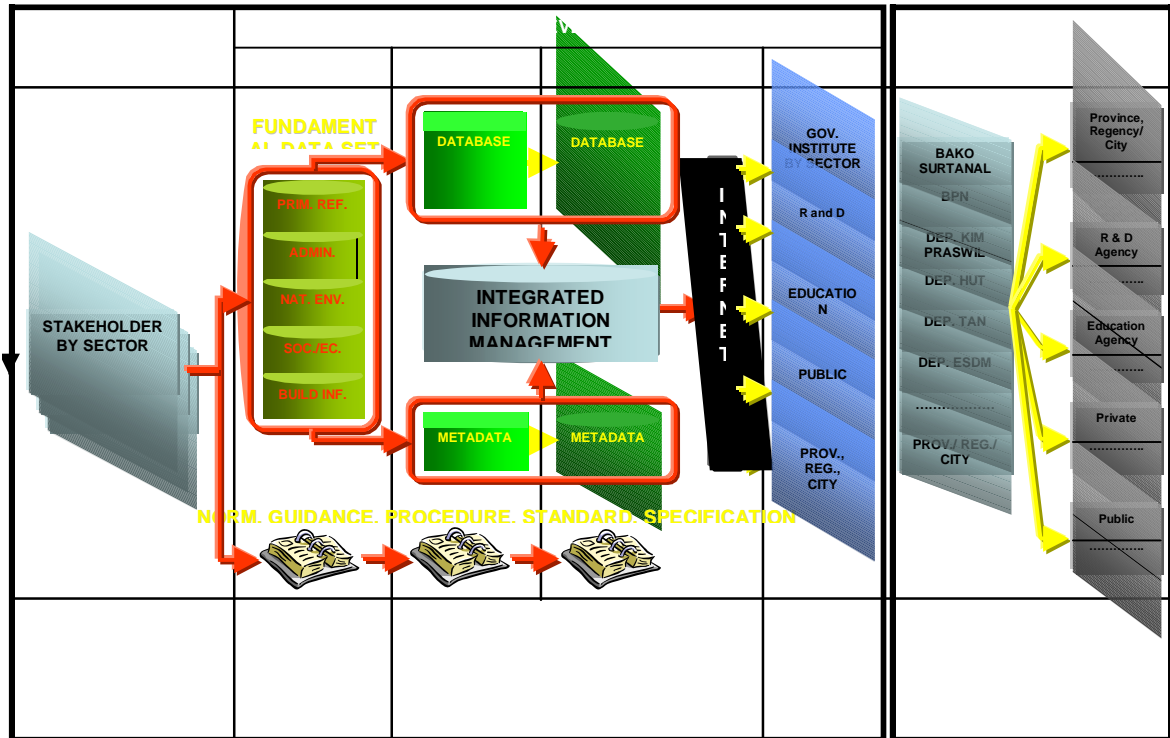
STAKEHOLDER BY SECTOR

FUNDAMENTAL DATA SET

PRIM. REF.

ADMIN.

NAT. ENV.

SOC./EC.

BUILD INF.

DATABASE

DATABASE

INTEGRATED INFORMATION MANAGEMENT

METADATA

METADATA

NORM. GUIDANCE. PROCEDURE. STANDARD. SPECIFICATION

I N T E R N E T

GOV. INSTITUTE BY SECTOR

R and D

EDUCATION

PUBLIC

PROV., REG., CITY

BAKO SURTANAL

BPN

DEP. KIM PRASWIL

DEP. HUT

DEP. TAN

DEP. ESDM

…………

PROV./ REG./ CITY

Province, Regency/ City

…………

R & D Agency

……

Education Agency

……

Private

…………

Public

…………